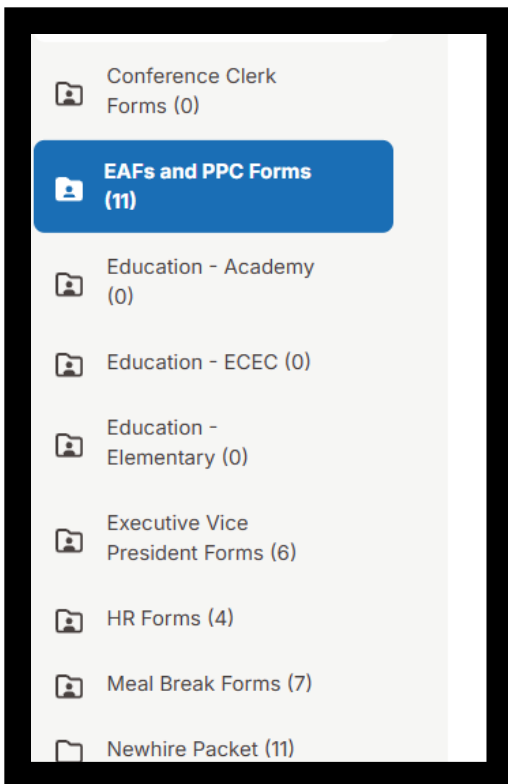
Conference Clerk Forms (0)

EAFs and PPC Forms (11)

Education - Academy (0)

Education - ECEC (0)

Education - Elementary (0)

Executive Vice President Forms (6)

HR Forms (4)

Meal Break Forms (7)

Newhire Packet (11)